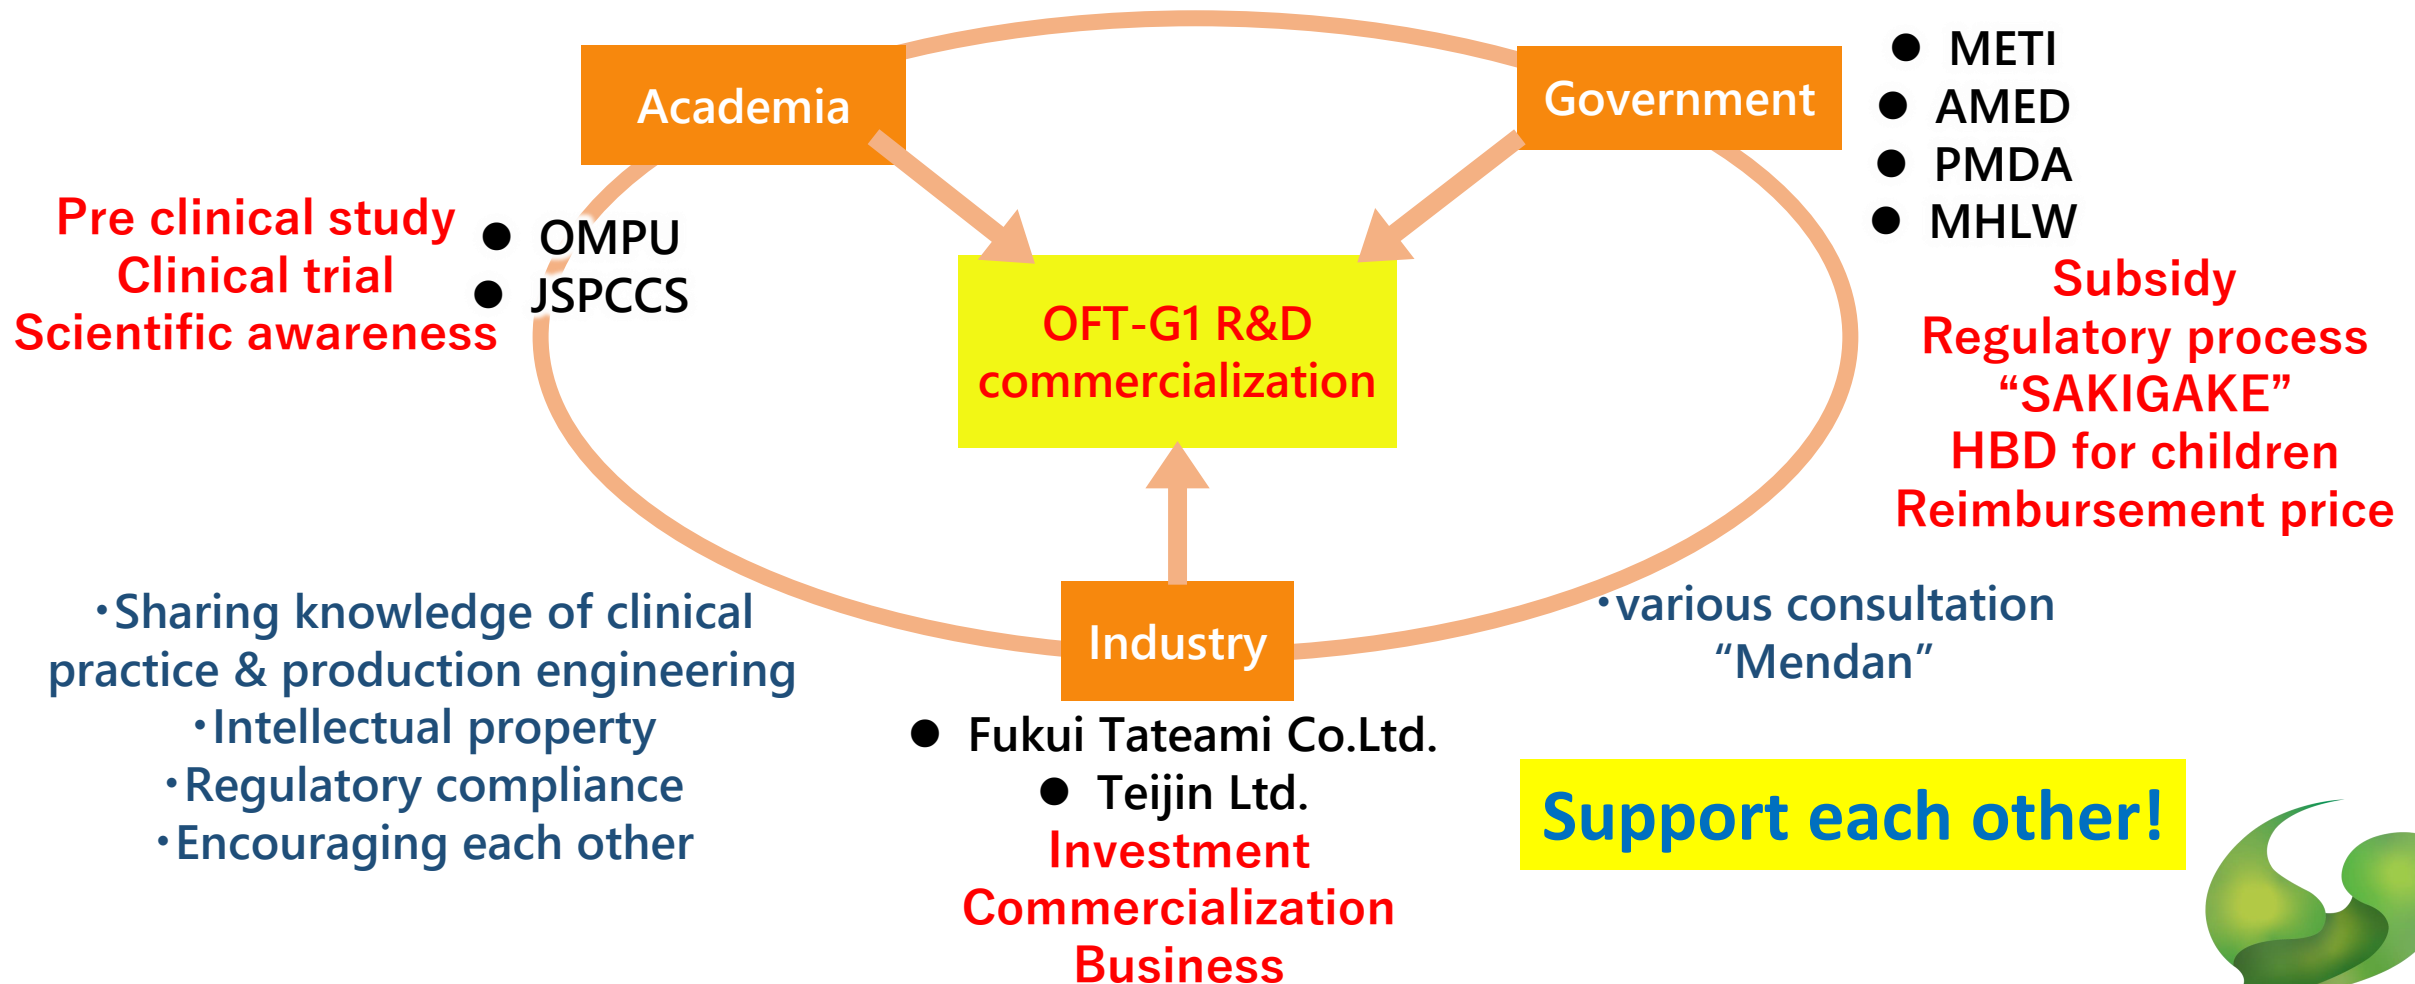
Academia

Government

● METI
● AMED
● PMDA
● MHLW

Pre clinical study
Clinical trial
Scientific awareness

● OMPU
● JSPCCS

OFT-G1 R&D commercialization

Subsidy
Regulatory process
“SAKIGAKE”
HBD for children
Reimbursement price

Industry

・Sharing knowledge of clinical practice & production engineering
・Intellectual property
・Regulatory compliance
・Encouraging each other

・various consultation
“Mendan”

● Fukui Tateami Co.Ltd.
● Teijin Ltd.
Investment
Commercialization
Business

Support each other!